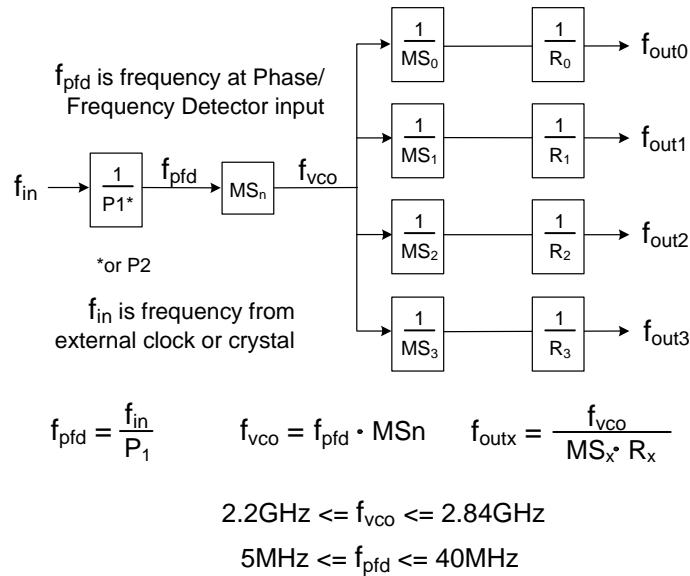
$f_{pfd}$ is frequency at Phase/ Frequency Detector input

$f_{in}$ → $\frac{1}{P1^*}$ → $f_{pfd}$ → $MS_n$ → $f_{vco}$

$\frac{1}{MS_0}$ → $\frac{1}{R_0}$ → $f_{out0}$

$\frac{1}{MS_1}$ → $\frac{1}{R_1}$ → $f_{out1}$

$\frac{1}{MS_2}$ → $\frac{1}{R_2}$ → $f_{out2}$

$\frac{1}{MS_3}$ → $\frac{1}{R_3}$ → $f_{out3}$

*or P2

$f_{in}$ is frequency from external clock or crystal

$f_{pfd} = \frac{f_{in}}{P_1}$ $f_{vco} = f_{pfd} \cdot MSn$ $f_{outx} = \frac{f_{vco}}{MS_x \cdot R_x}$

2.2GHz <= $f_{vco}$ <= 2.84GHz

5MHz <= $f_{pfd}$ <= 40MHz